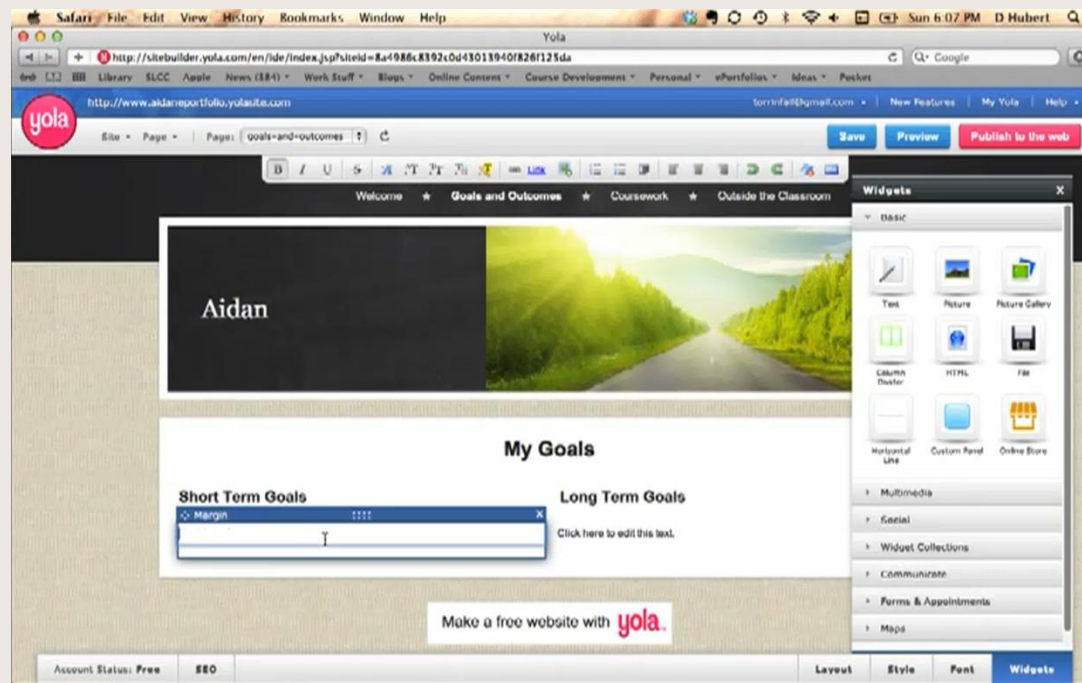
Safari File Edit View History Bookmarks Window Help Sun 6:07 PM D Hubert

Yola

http://sitebuilder.yola.com/en/ide/index.jsp?siteId=8a4986c8392c0d43013940f826f125da

Google

Library SLCC Apple News (884) Work Stuff Blogs Online Content Course Development Personal ePortfolios Ideas Pocket

yola

http://www.aidaneportfolio.yolasite.com

torrinfall@gmail.com New Features My Yola Help

Site Page Page: goals-and-outcomes

Save Preview Publish to the web

Welcome ★ Goals and Outcomes ★ Coursework ★ Outside the Classroom

Aidan

My Goals

Short Term Goals

Margin

Long Term Goals

Click here to edit this text.

Make a free website with yola.

Widgets

Basic

Text Picture Picture Gallery

Column Buster HTML File

Horizontal Line Custom Panel Online Store

Multimedia

Social

Widget Collections

Communicate

Forms & Appointments

Maps

Account Status: Free SEO

Layout Style Font Widgets